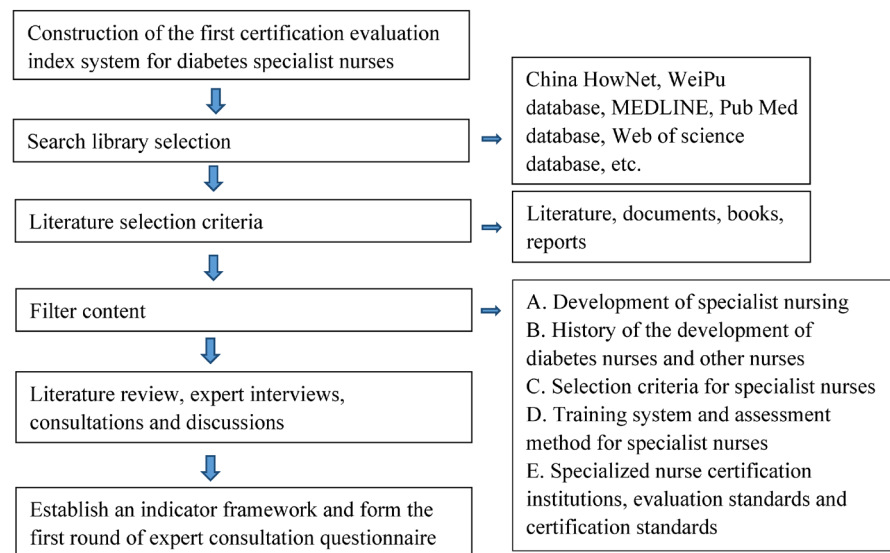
Construction of the first certification evaluation index system for diabetes specialist nurses

Search library selection

China HowNet, WeiPu database, MEDLINE, Pub Med database, Web of science database, etc.

Literature selection criteria

Literature, documents, books, reports

Filter content

A. Development of specialist nursing
B. History of the development of diabetes nurses and other nurses
C. Selection criteria for specialist nurses
D. Training system and assessment method for specialist nurses
E. Specialized nurse certification institutions, evaluation standards and certification standards

Literature review, expert interviews, consultations and discussions

Establish an indicator framework and form the first round of expert consultation questionnaire